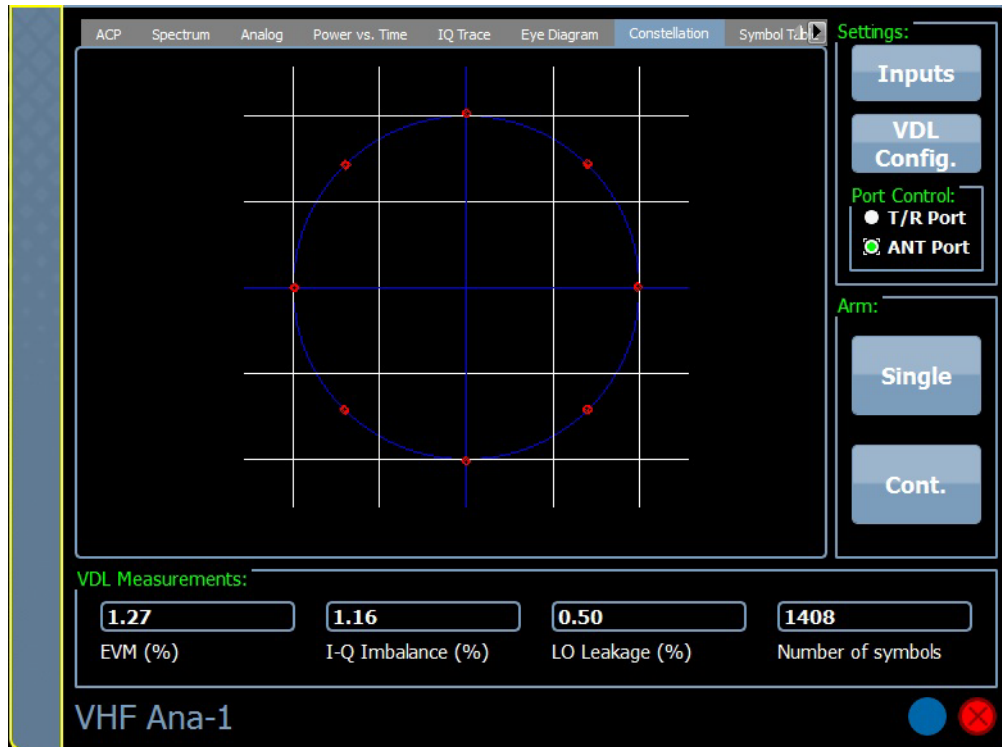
ACP Spectrum Analog Power vs. Time IQ Trace Eye Diagram Constellation Symbol Tab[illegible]

Settings:

Inputs

VDL Config.

Port Control:
T/R Port
ANT Port

Arm:

Single

Cont.

VDL Measurements:

| 1.27 | 1.16 | 0.50 | 1408 |
|---|---|---|---|
| EVM (%) | I-Q Imbalance (%) | LO Leakage (%) | Number of symbols |

VHF Ana-1